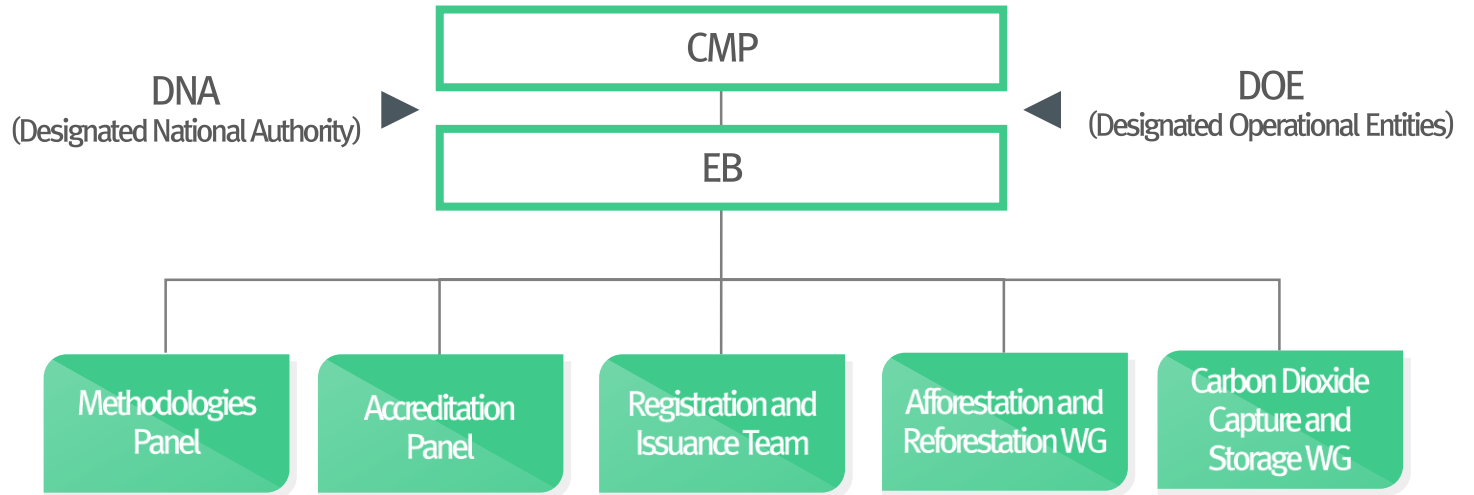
CMP

DNA
(Designated National Authority)

EB

DOE
(Designated Operational Entities)

Methodologies Panel

Accreditation Panel

Registration and Issuance Team

Afforestation and Reforestation WG

Carbon Dioxide Capture and Storage WG